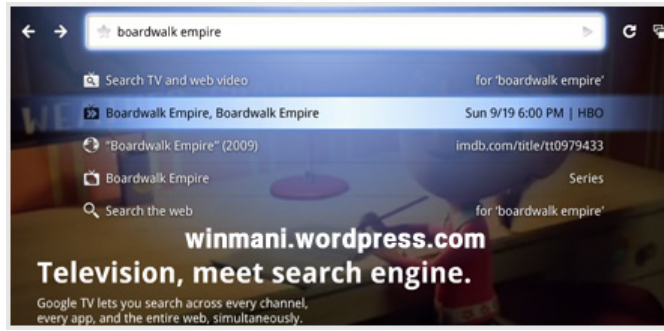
boardwalk empire

Search TV and web video for 'boardwalk empire'

Boardwalk Empire, Boardwalk Empire Sun 9/19 6:00 PM | HBO

"Boardwalk Empire" (2009) imdb.com/title/tt0979433

Boardwalk Empire Series

Search the web for 'boardwalk empire'

winmani.wordpress.com

Television, meet search engine.

Google TV lets you search across every channel, every app, and the entire web, simultaneously.